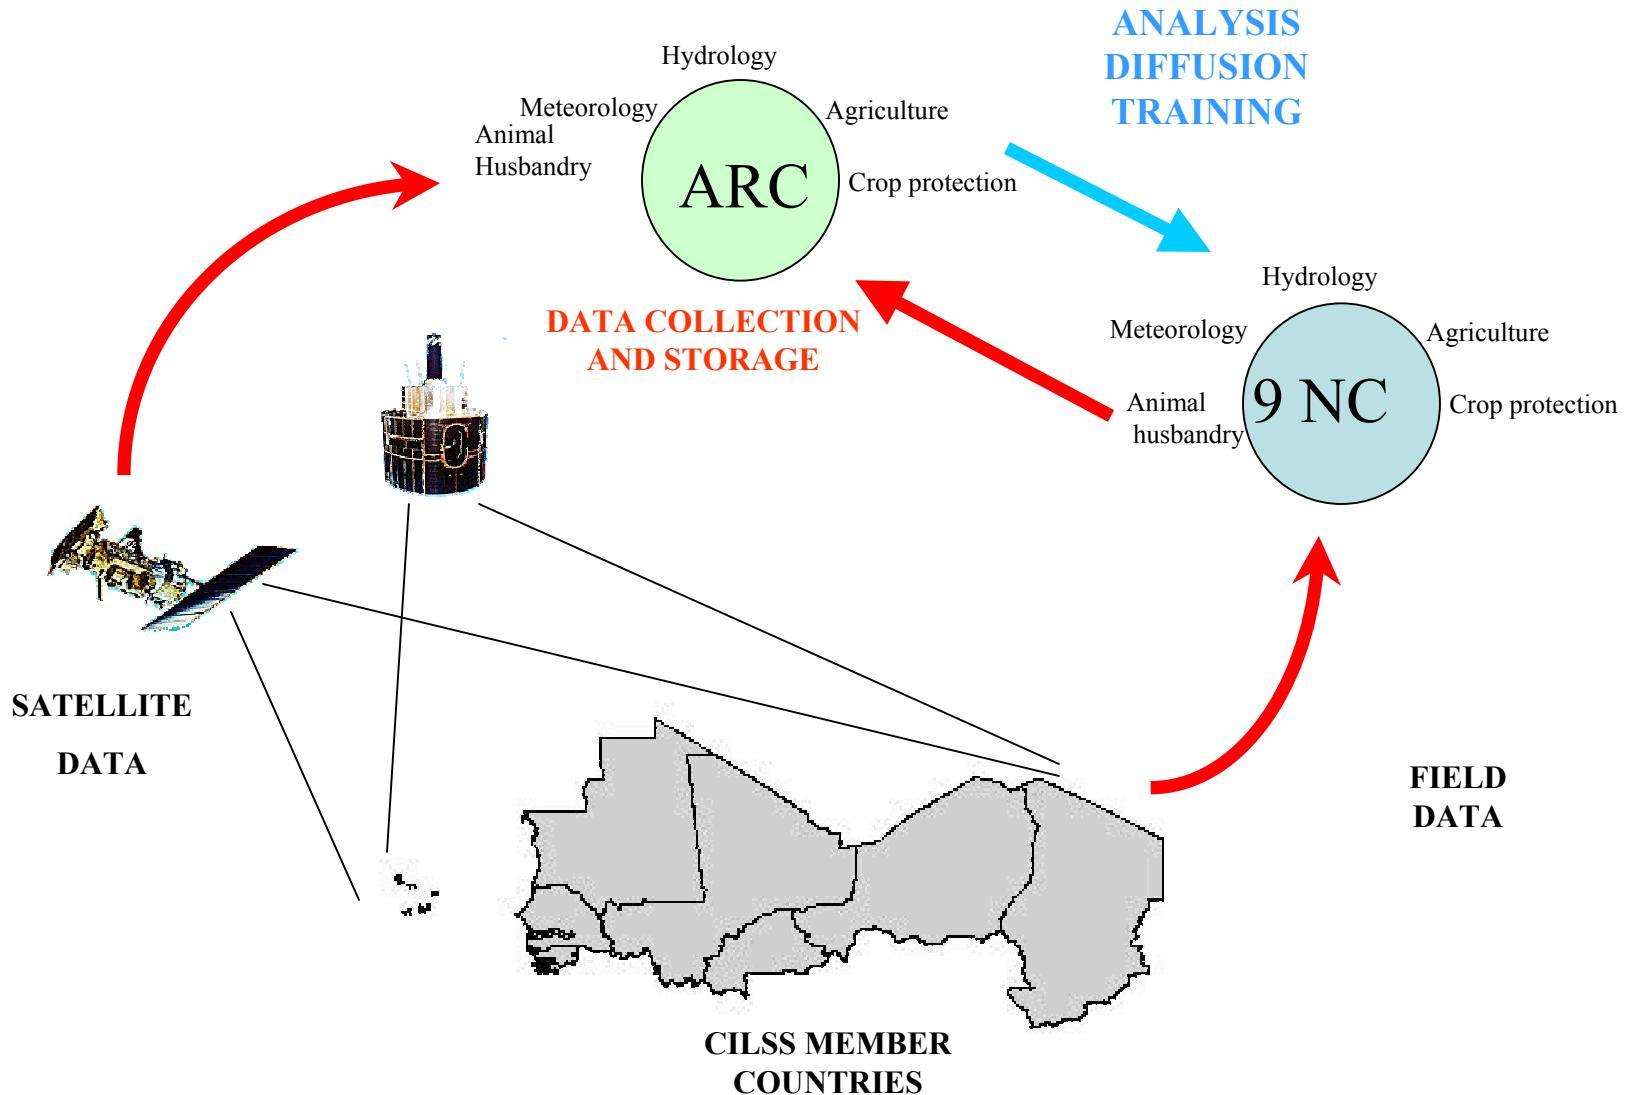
ANALYSIS
DIFFUSION
TRAINING

Hydrology
Meteorology
Animal
Husbandry
ARC
Agriculture
Crop protection

DATA COLLECTION
AND STORAGE

Hydrology
Meteorology
Agriculture
Animal
husbandry
9 NC
Crop protection

SATELLITE
DATA

FIELD
DATA

CILSS MEMBER
COUNTRIES